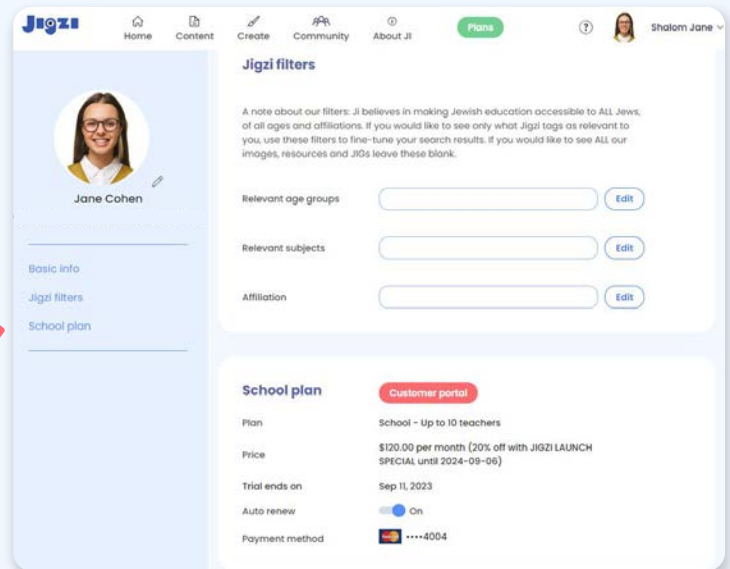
Jigzi

Home Content Create Community About JI Plans

? Shalom Jane

Jane Cohen

Basic info
Jigzi filters
School plan

Jigzi filters

A note about our filters: Ji believes in making Jewish education accessible to ALL Jews, of all ages and affiliations. If you would like to see only what Jigzi tags as relevant to you, use these filters to fine-tune your search results. If you would like to see ALL our images, resources and JIGs leave these blank.

Relevant age groups Edit

Relevant subjects Edit

Affiliation Edit

School plan Customer portal

| | |
|---|---|
| Plan | School - Up to 10 teachers |
| Price | $120.00 per month (20% off with JIGZI LAUNCH SPECIAL until 2024-09-06) |
| Trial ends on | Sep 11, 2023 |
| Auto renew | On |
| Payment method | ••••4004 |